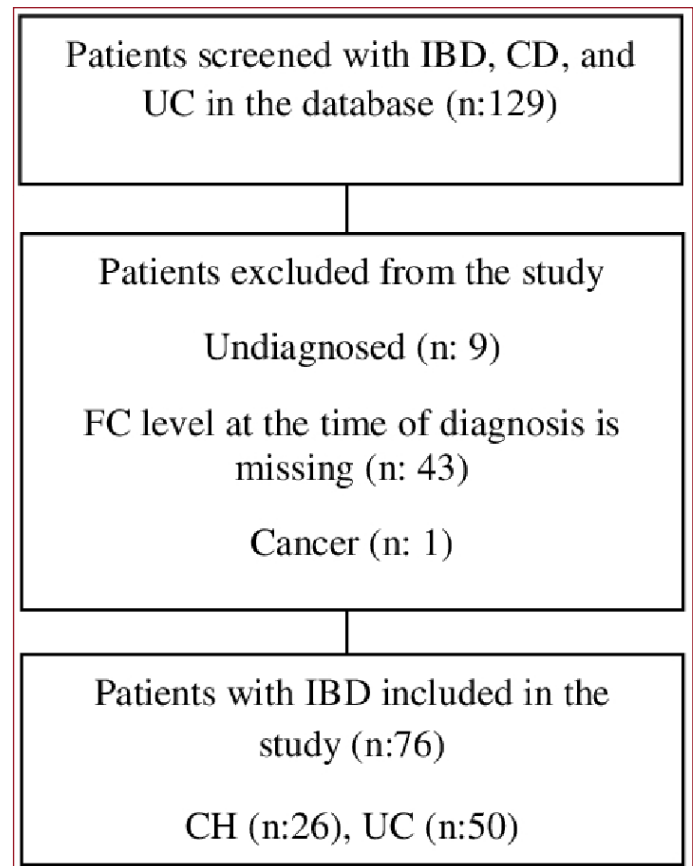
Patients screened with IBD, CD, and UC in the database (n:129)

Patients excluded from the study

Undiagnosed (n: 9)

FC level at the time of diagnosis is missing (n: 43)

Cancer (n: 1)

Patients with IBD included in the study (n:76)

CH (n:26), UC (n:50)